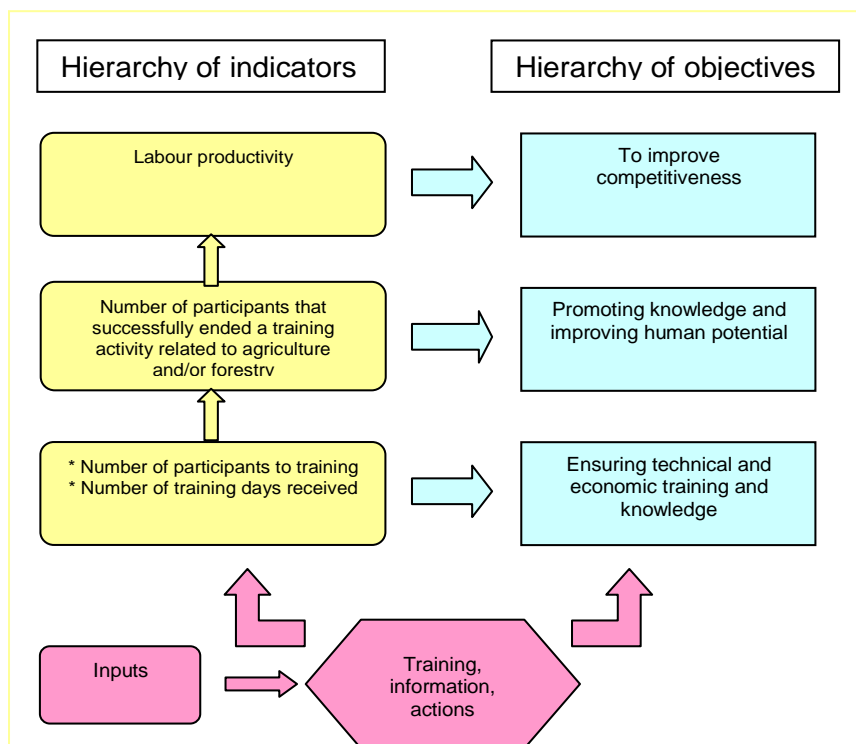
Hierarchy of indicators

Hierarchy of objectives

Labour productivity

To improve competitiveness

Number of participants that successfully ended a training activity related to agriculture and/or forestry

Promoting knowledge and improving human potential

* Number of participants to training
* Number of training days received

Ensuring technical and economic training and knowledge

Inputs

Training, information, actions